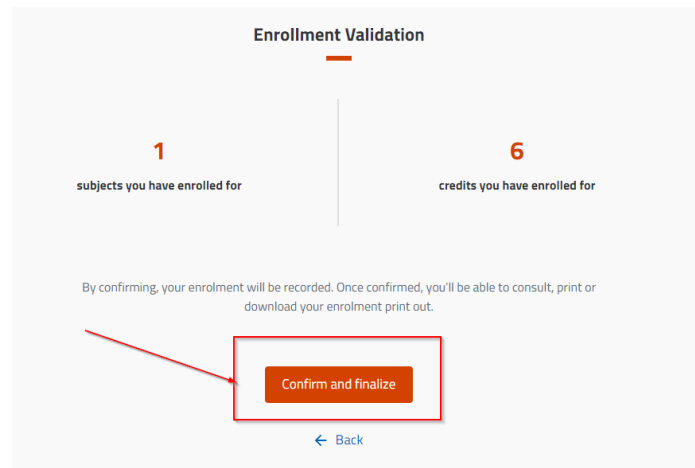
Enrollment Validation

1
subjects you have enrolled for

6
credits you have enrolled for

By confirming, your enrolment will be recorded. Once confirmed, you'll be able to consult, print or download your enrolment print out.

Confirm and finalize

← Back